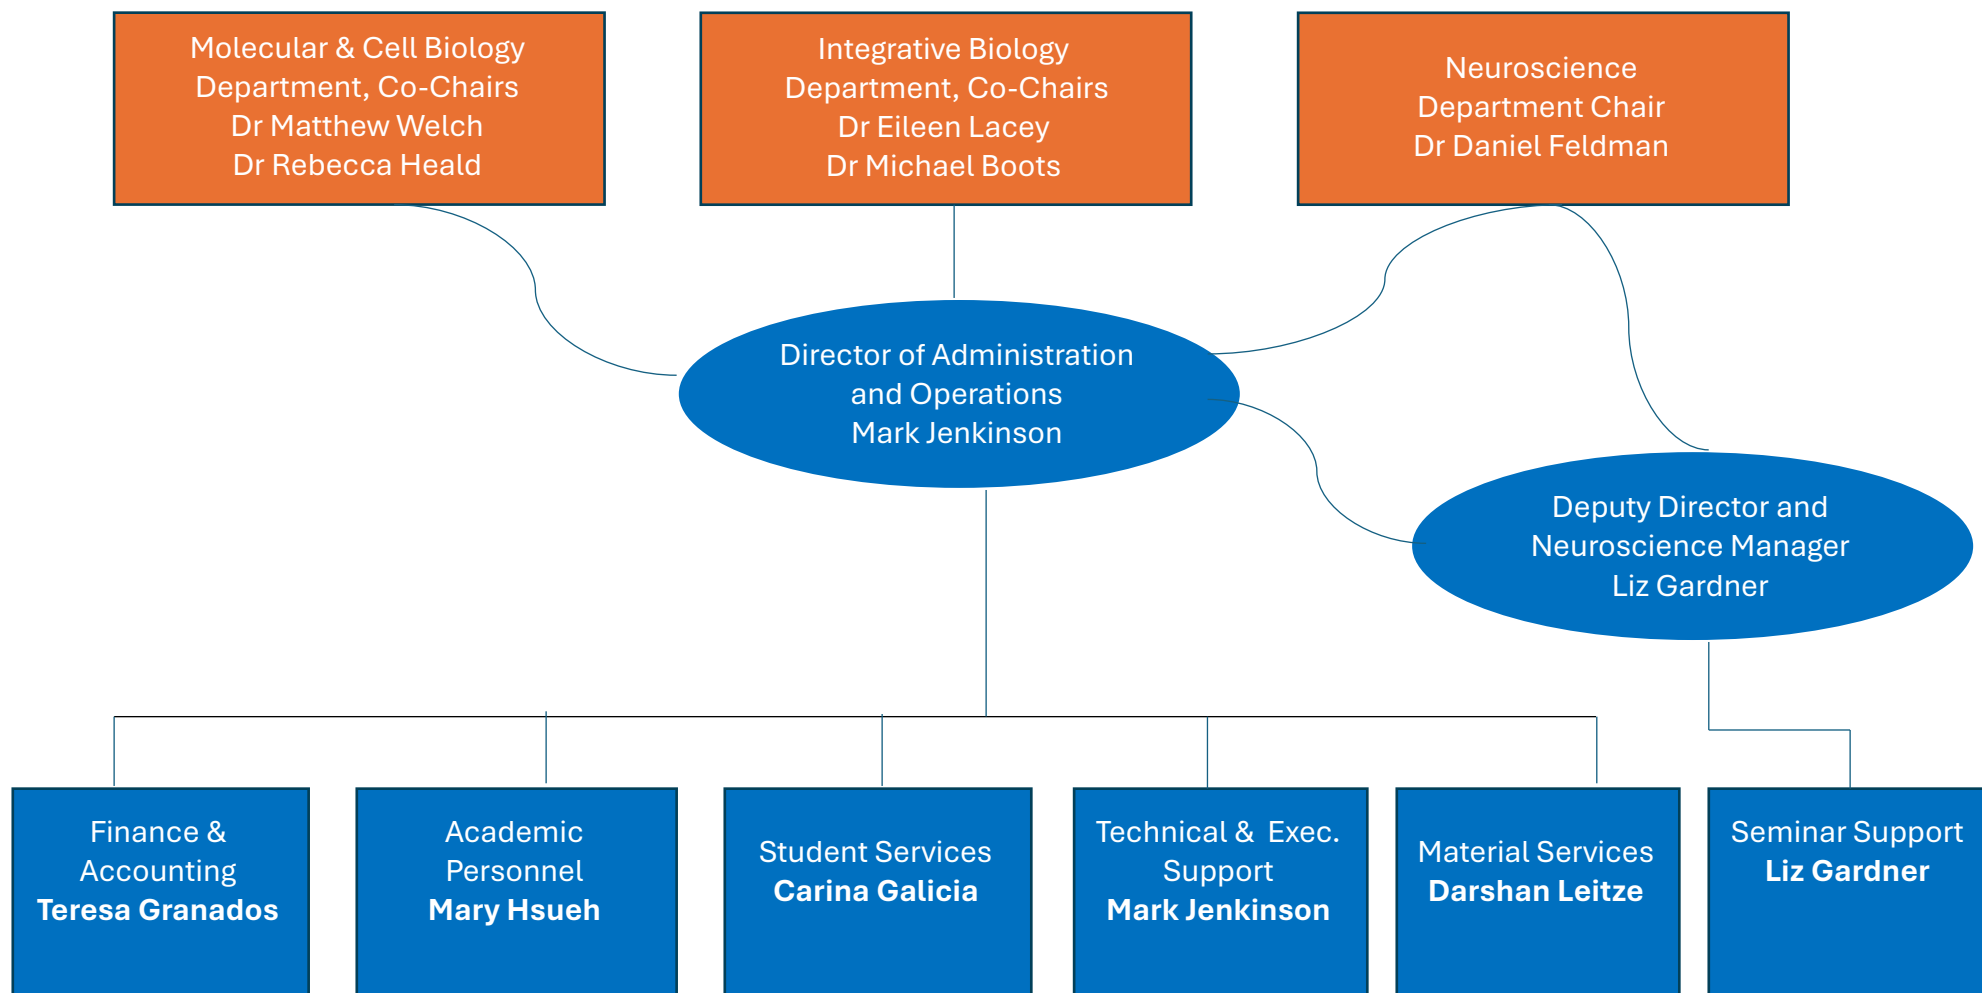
Molecular & Cell Biology Department, Co-Chairs
Dr Matthew Welch
Dr Rebecca Heald

Integrative Biology Department, Co-Chairs
Dr Eileen Lacey
Dr Michael Boots

Neuroscience Department Chair
Dr Daniel Feldman

Director of Administration and Operations
Mark Jenkinson

Deputy Director and Neuroscience Manager
Liz Gardner

Finance & Accounting
**Teresa Granados**

Academic Personnel
**Mary Hsueh**

Student Services
**Carina Galicia**

Technical & Exec. Support
**Mark Jenkinson**

Material Services
**Darshan Leitze**

Seminar Support
**Liz Gardner**